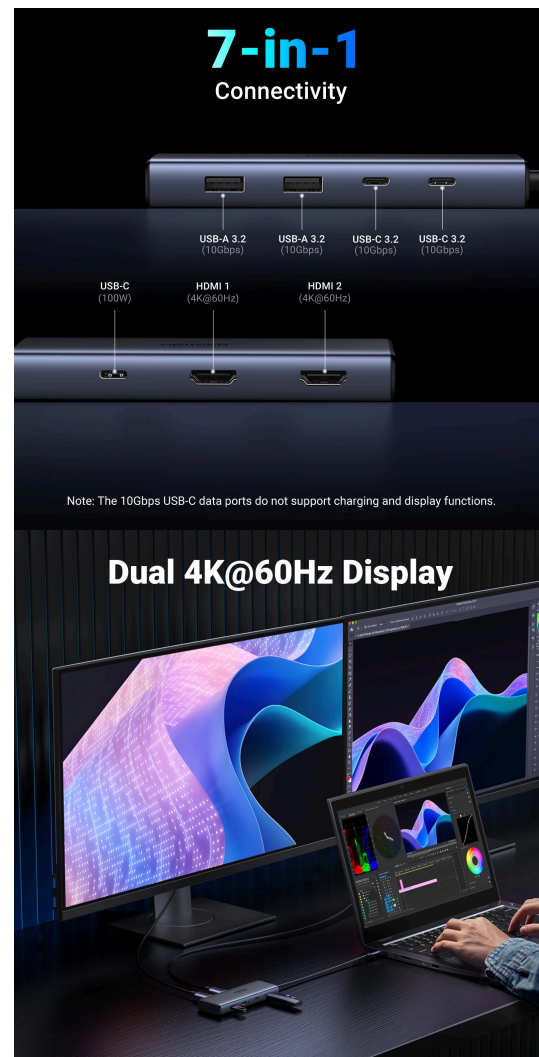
7-in-1
Connectivity

USB-A 3.2
(10Gbps)

USB-A 3.2
(10Gbps)

USB-C 3.2
(10Gbps)

USB-C 3.2
(10Gbps)

USB-C
(100W)

HDMI 1
(4K@60Hz)

HDMI 2
(4K@60Hz)

Note: The 10Gbps USB-C data ports do not support charging and display functions.

Dual 4K@60Hz Display